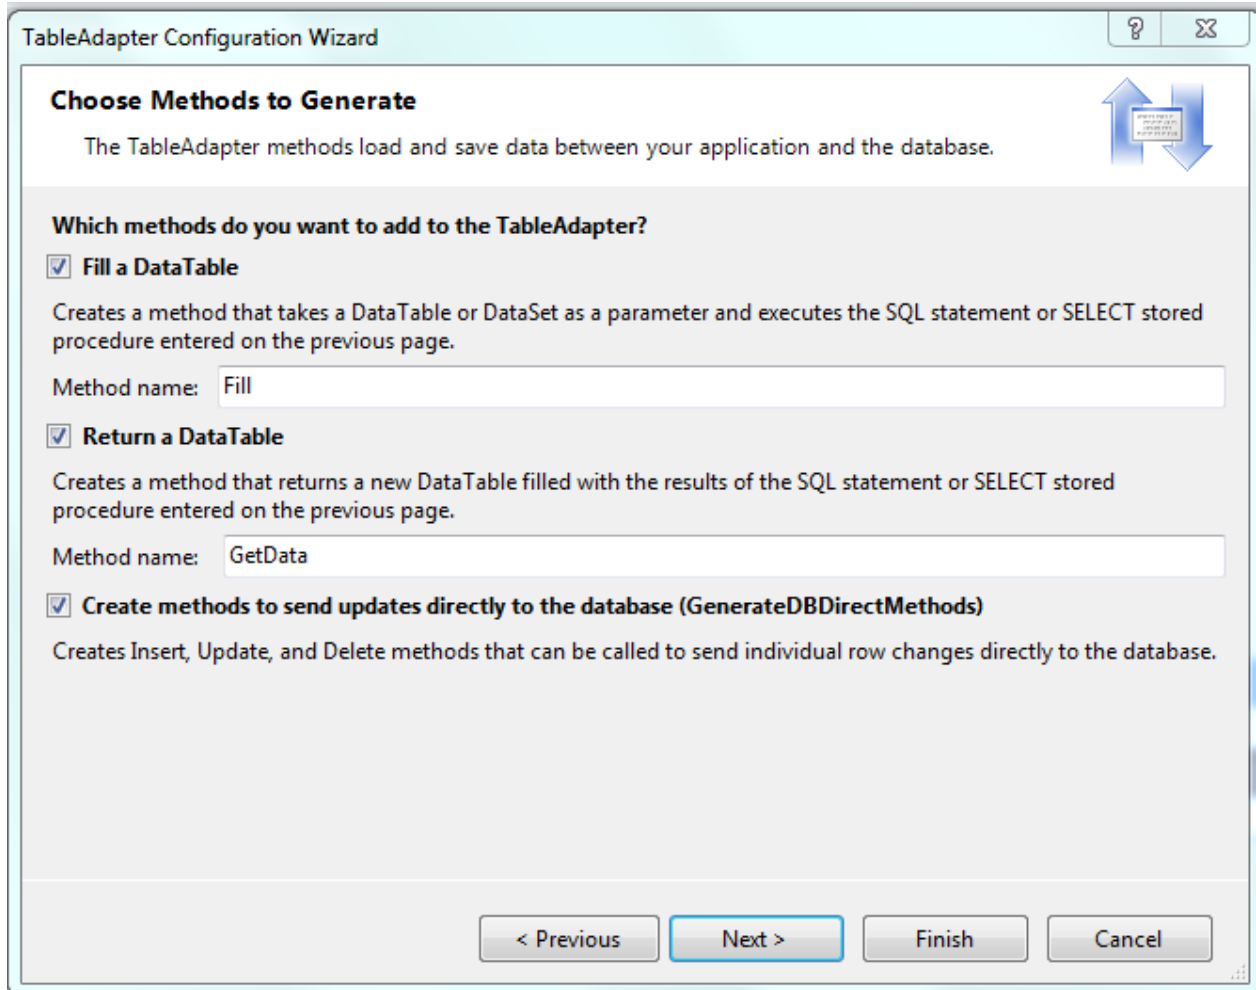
TableAdapter Configuration Wizard

?

Choose Methods to Generate

The TableAdapter methods load and save data between your application and the database.

Which methods do you want to add to the TableAdapter?

Fill a DataTable

Creates a method that takes a DataTable or DataSet as a parameter and executes the SQL statement or SELECT stored procedure entered on the previous page.

Method name: Fill

Return a DataTable

Creates a method that returns a new DataTable filled with the results of the SQL statement or SELECT stored procedure entered on the previous page.

Method name: GetData

Create methods to send updates directly to the database (GenerateDBDirectMethods)

Creates Insert, Update, and Delete methods that can be called to send individual row changes directly to the database.

< Previous

Next >

Finish

Cancel